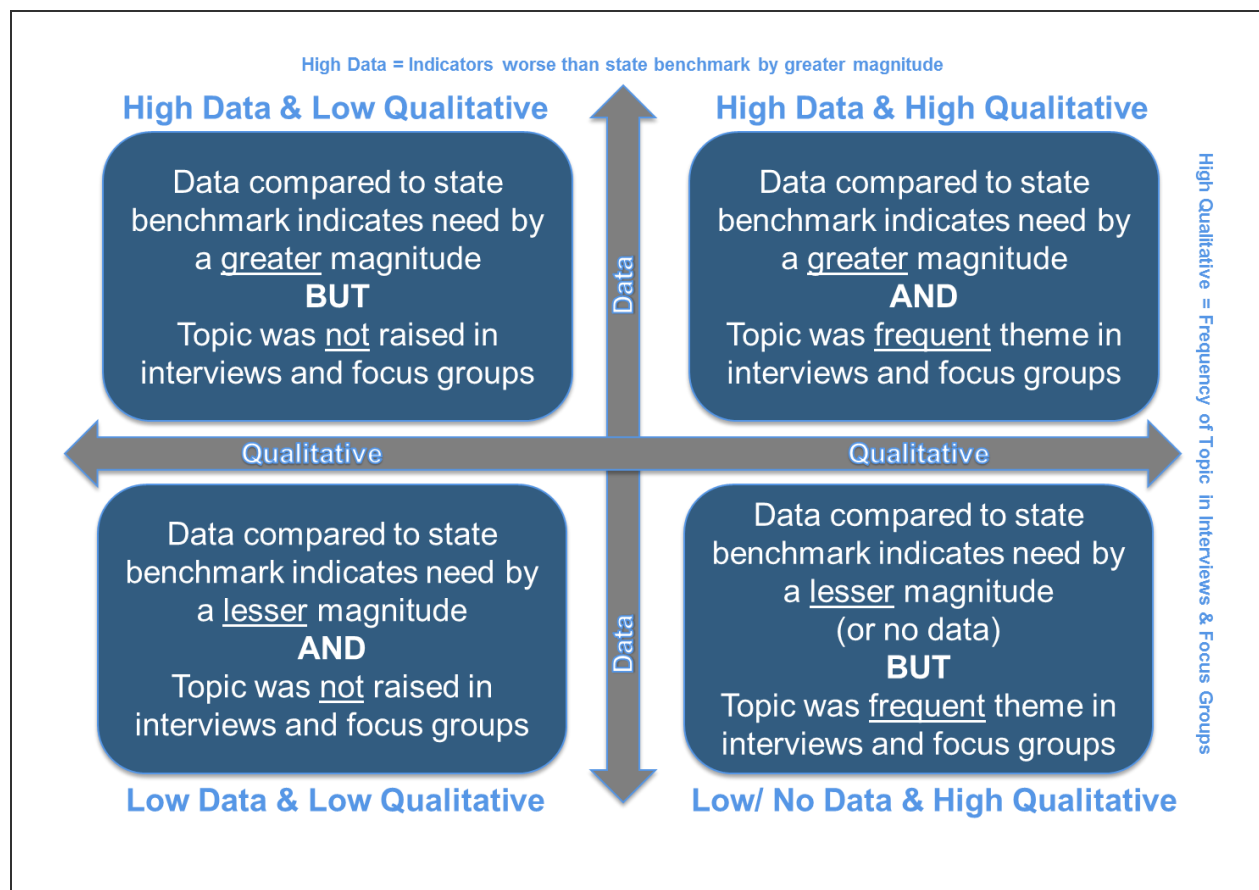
High Data = Indicators worse than state benchmark by greater magnitude

High Data & Low Qualitative

Data compared to state benchmark indicates need by a greater magnitude
BUT
Topic was not raised in interviews and focus groups

High Data & High Qualitative

Data compared to state benchmark indicates need by a greater magnitude
AND
Topic was frequent theme in interviews and focus groups

High Qualitative = Frequency of Topic in Interviews & Focus Groups

Data

Qualitative

Qualitative

Data

Data compared to state benchmark indicates need by a lesser magnitude
AND
Topic was not raised in interviews and focus groups

Data compared to state benchmark indicates need by a lesser magnitude (or no data)
BUT
Topic was frequent theme in interviews and focus groups

Low Data & Low Qualitative

Low/ No Data & High Qualitative